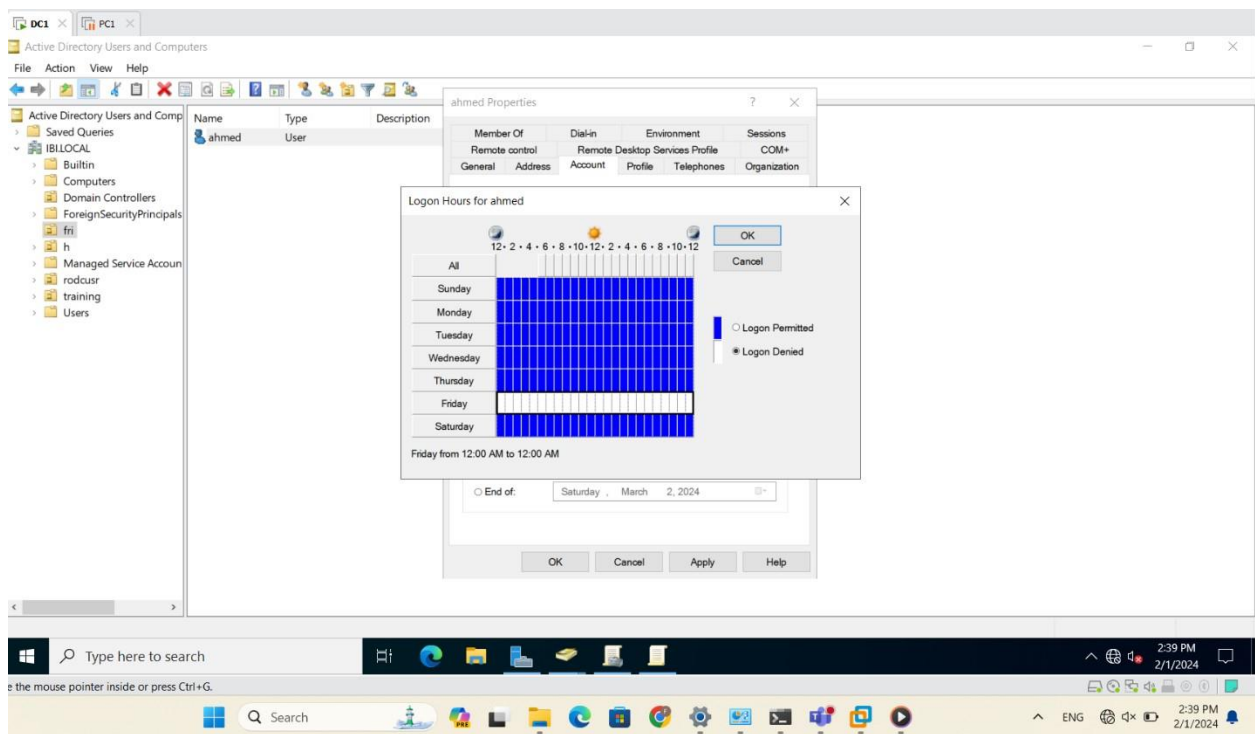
DC1 × PC1 ×

Active Directory Users and Computers

File Action View Help

Active Directory Users and Comp
Saved Queries
IBI.LOCAL
Builtin
Computers
Domain Controllers
ForeignSecurityPrincipals
fri
h
Managed Service Accoun
rodcusr
training
Users

| Name | Type | Description |
|---|---|---|
| ahmed | User | |

ahmed Properties ? ×

Member Of | Dial-in | Environment | Sessions
Remote control | Remote Desktop Services Profile | COM+
General | Address | Account | Profile | Telephones | Organization

Logon Hours for ahmed ×

12 · 2 · 4 · 6 · 8 · 10 · 12 · 2 · 4 · 6 · 8 · 10 · 12

OK
Cancel

All
Sunday
Monday
Tuesday
Wednesday
Thursday
Friday
Saturday

Logon Permitted
Logon Denied

Friday from 12:00 AM to 12:00 AM

End of: Saturday , March 2, 2024

OK Cancel Apply Help

Type here to search

2:39 PM
2/1/2024

e the mouse pointer inside or press Ctrl+G.

Search

ENG

2:39 PM
2/1/2024